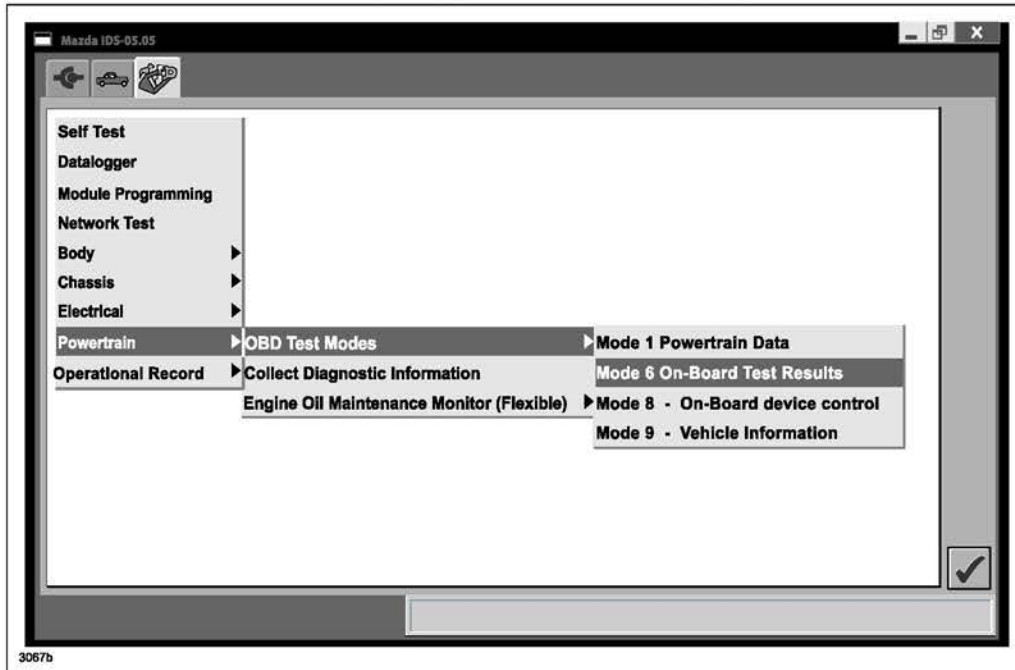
Mazda IDS-05.05

Self Test
Datalogger
Module Programming
Network Test
Body
Chassis
Electrical
Powertrain
Operational Record

OBD Test Modes
Collect Diagnostic Information
Engine Oil Maintenance Monitor (Flexible)

Mode 1 Powertrain Data
Mode 6 On-Board Test Results
Mode 8 - On-Board device control
Mode 9 - Vehicle Information

3067b